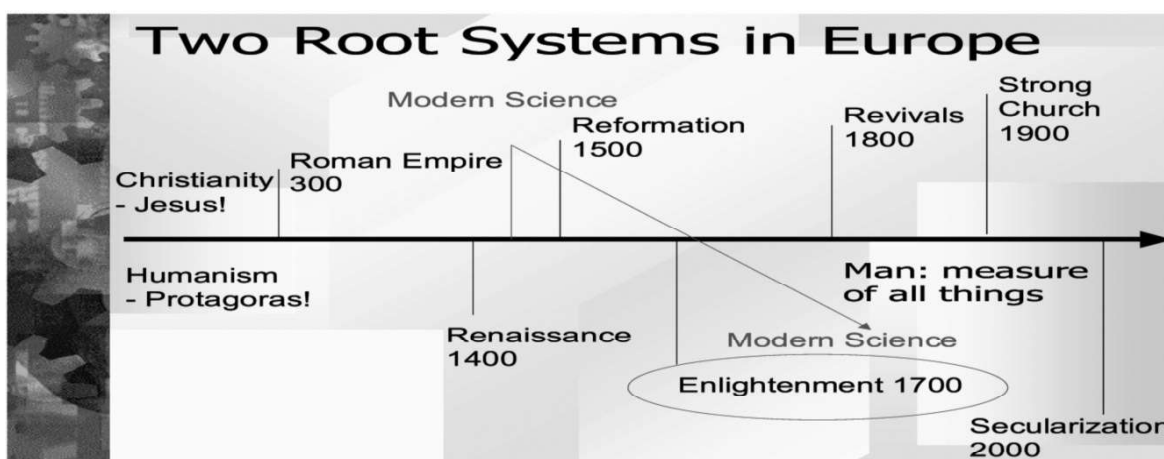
Two Root Systems in Europe

Modern Science

Christianity
- Jesus!

Roman Empire
300

Reformation
1500

Revivals
1800

Strong
Church
1900

Humanism
- Protagoras!

Man: measure
of all things

Renaissance
1400

Modern Science

Enlightenment 1700

Secularization
2000